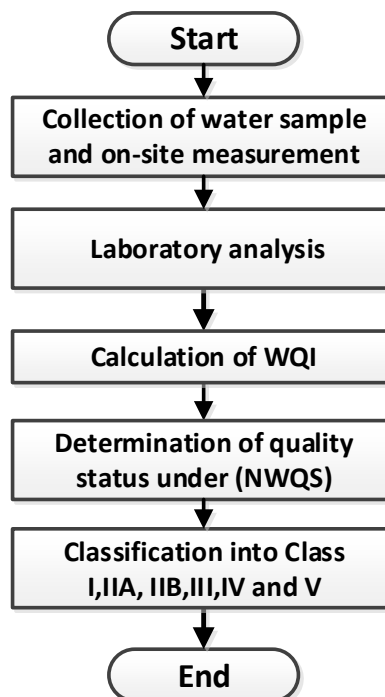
Start

Collection of water sample and on-site measurement

Laboratory analysis

Calculation of WQI

Determination of quality status under (NWQS)

Classification into Class I,IIA, IIB,III,IV and V

End